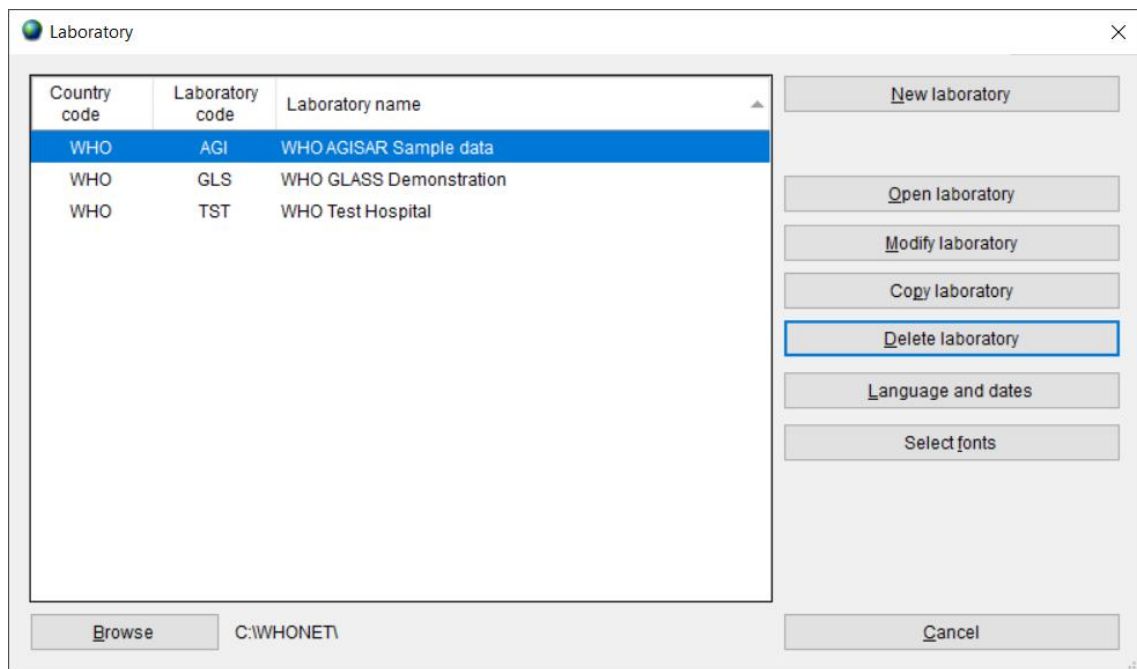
Laboratory

| Country code | Laboratory code | Laboratory name |
|---|---|---|
| WHO | AGI | WHO AGISAR Sample data |
| WHO | GLS | WHO GLASS Demonstration |
| WHO | TST | WHO Test Hospital |

New laboratory

Open laboratory

Modify laboratory

Copy laboratory

Delete laboratory

Language and dates

Select fonts

Browse

C:\WHONET\

Cancel